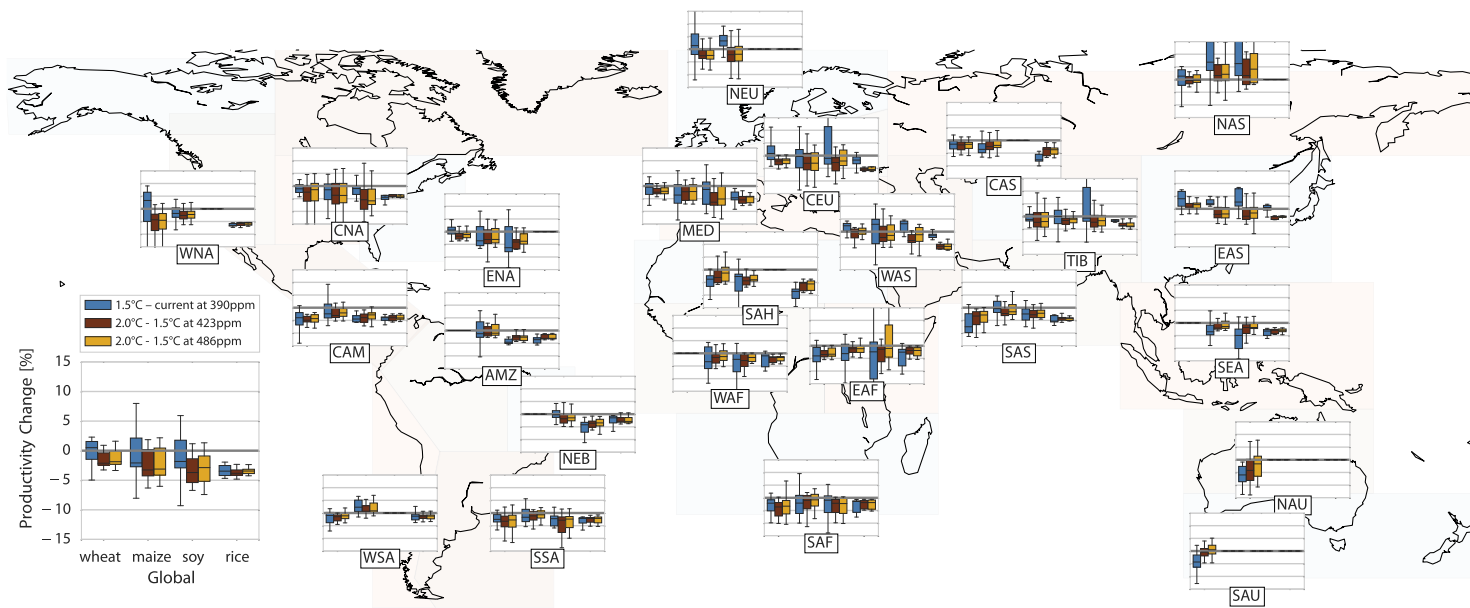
NEU
NAS
CEU
CAS
CNA
WNA
MED
EAS
TIB
ENA
WAS
SAH
1.5°C – current at 390ppm
2.0°C - 1.5°C at 423ppm
2.0°C - 1.5°C at 486ppm
CAM
SAS
AMZ
SEA
WAF
EAF
Productivity Change [%]
15
10
5
0
-5
-10
-15
wheat
maize
soy
rice
Global
NEB
NAU
WSA
SSA
SAF
SAU